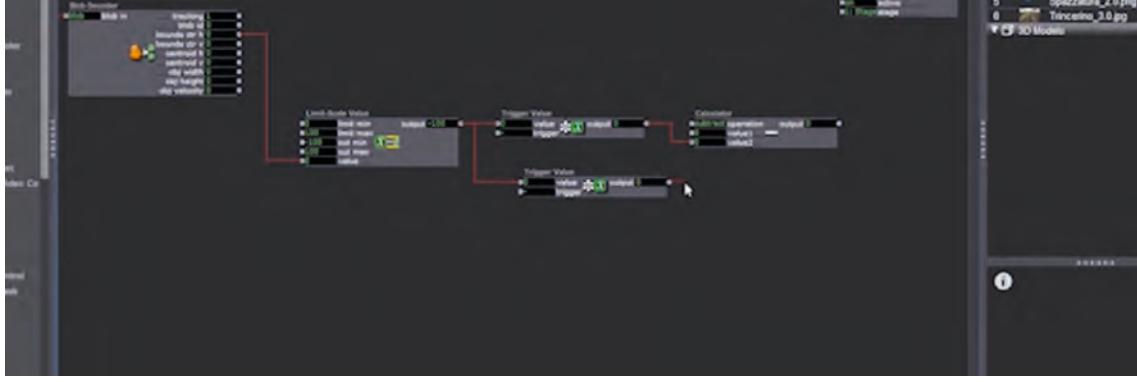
Blob Decoder
Blob in
tracking
blob id
bounds ctr h
bounds ctr v
centroid h
centroid v
obj width
obj height
obj velocity

Limit-Scale Value
limit min
limit max
out min
out max
value
output

Trigger Value
value
trigger
output

Trigger Value
value
trigger
output

Calculator
subtract
operation
value1
value2
output

active
stage

Spazzatura_2.0.png
Trincerino_3.0.jpg
3D Models